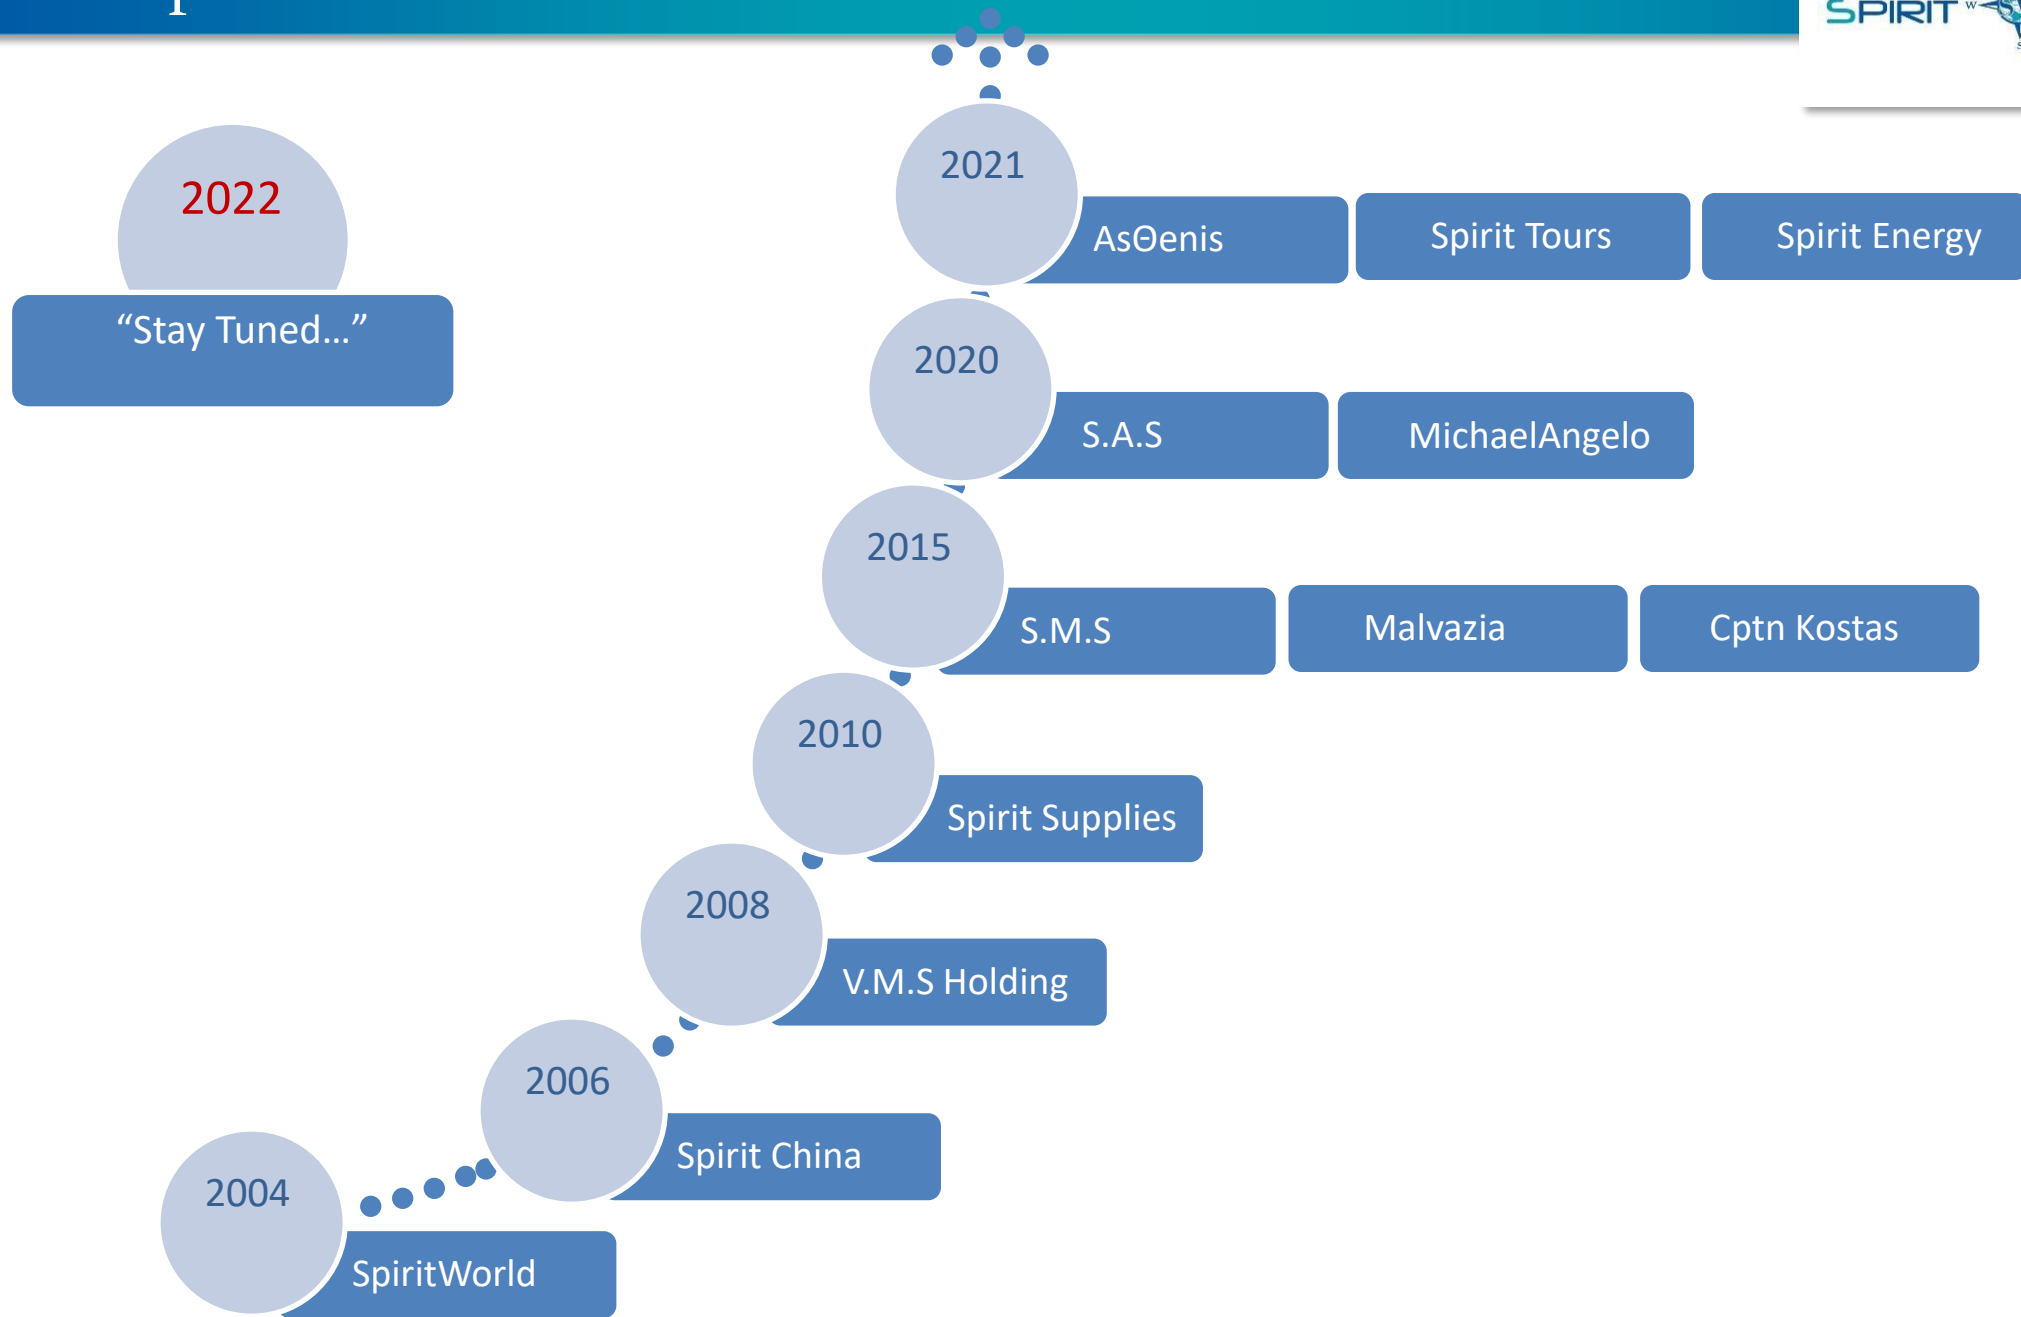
SPIRIT

2022

"Stay Tuned…"

2021

AsΘenis

Spirit Tours

Spirit Energy

2020

S.A.S

MichaelAngelo

2015

S.M.S

Malvazia

Cptn Kostas

2010

Spirit Supplies

2008

V.M.S Holding

2006

Spirit China

2004

SpiritWorld